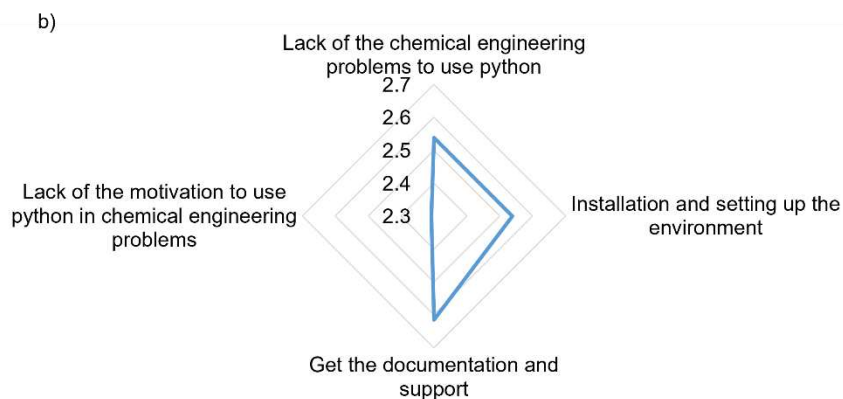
b)

Lack of the chemical engineering problems to use python

2.7
2.6
2.5
2.4
2.3

Lack of the motivation to use python in chemical engineering problems

Installation and setting up the environment

Get the documentation and support